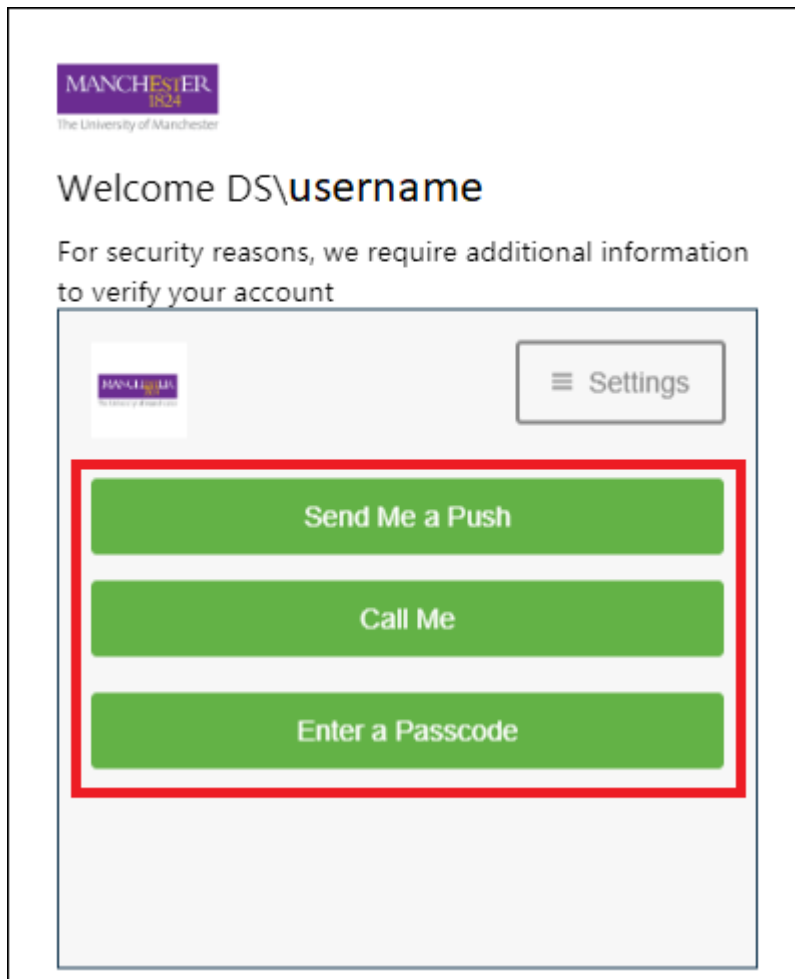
MANCHESTER
1824
The University of Manchester

Welcome DS\username

For security reasons, we require additional information to verify your account

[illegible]

≡ Settings

Send Me a Push

Call Me

Enter a Passcode